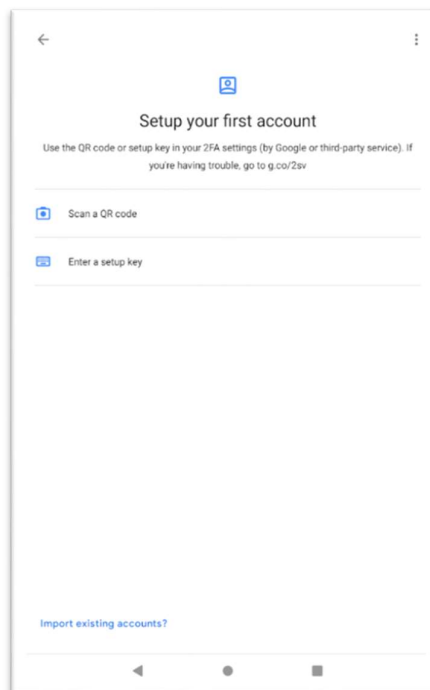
Setup your first account

Use the QR code or setup key in your 2FA settings (by Google or third-party service). If you're having trouble, go to g.co/2sv

Scan a QR code

Enter a setup key

Import existing accounts?